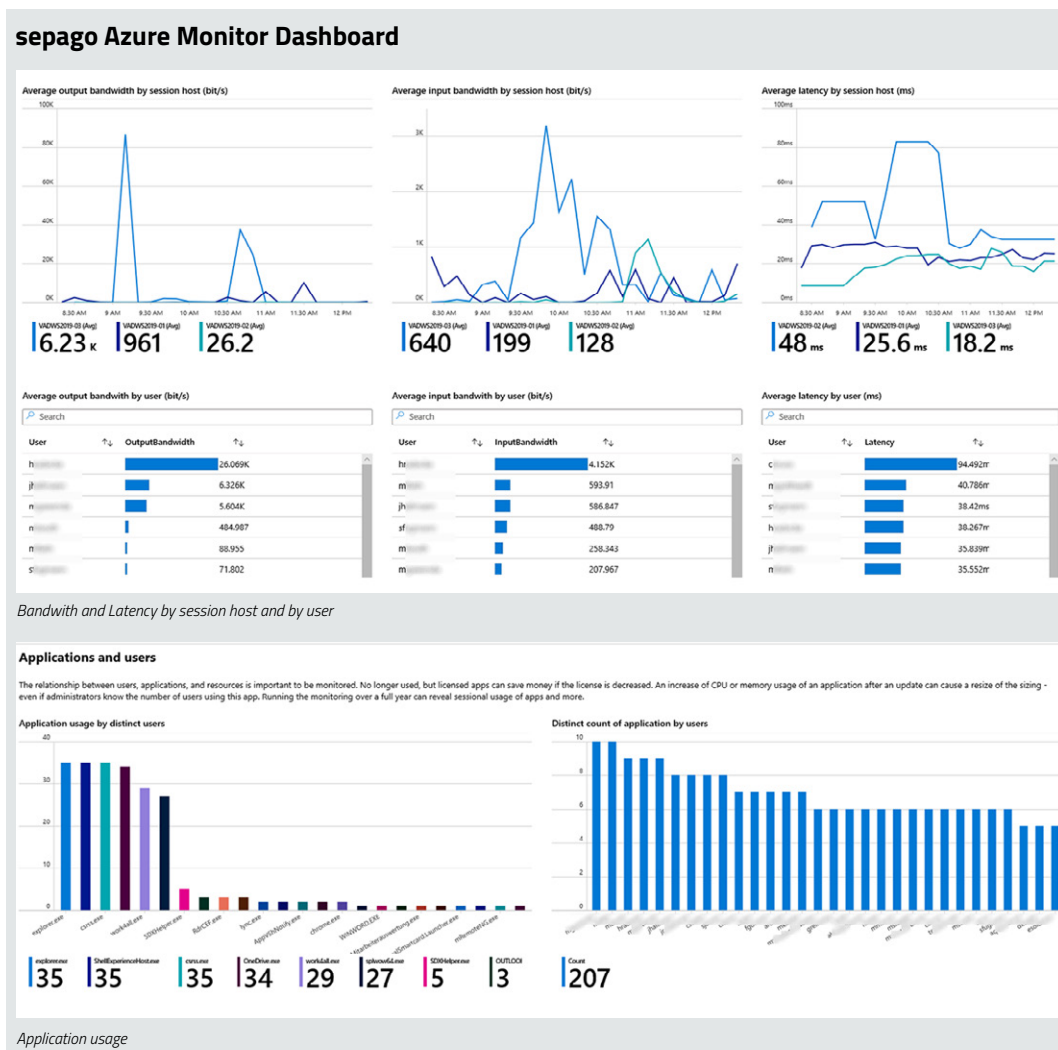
sepago Azure Monitor Dashboard

Average output bandwidth by session host (bit/s)

100K
80K
60K
40K
20K
0K
8:30 AM 9 AM 9:30 AM 10 AM 10:30 AM 11 AM 11:30 AM 12 PM

VADWS2019-03 (Avg) 6.23 K
VADWS2019-01 (Avg) 961
VADWS2019-02 (Avg) 26.2

Average input bandwidth by session host (bit/s)

3K
2K
1K
0K
8:30 AM 9 AM 9:30 AM 10 AM 10:30 AM 11 AM 11:30 AM 12 PM

VADWS2019-03 (Avg) 640
VADWS2019-01 (Avg) 199
VADWS2019-02 (Avg) 128

Average latency by session host (ms)

100ms
80ms
60ms
40ms
20ms
0ms
8:30 AM 9 AM 9:30 AM 10 AM 10:30 AM 11 AM 11:30 AM 12 PM

VADWS2019-02 (Avg) 48 ms
VADWS2019-01 (Avg) 25.6 ms
VADWS2019-03 (Avg) 18.2 ms

Average output bandwith by user (bit/s)

Search

| User | OutputBandwidth |
|---|---|
| h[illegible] | 26.069K |
| jh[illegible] | 6.326K |
| n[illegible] | 5.604K |
| m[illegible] | 484.987 |
| m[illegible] | 88.955 |
| s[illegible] | 71.802 |

Average input bandwith by user (bit/s)

Search

| User | InputBandwidth |
|---|---|
| hr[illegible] | 4.152K |
| m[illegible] | 593.91 |
| jh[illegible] | 586.847 |
| sf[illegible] | 488.79 |
| m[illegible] | 258.343 |
| m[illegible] | 207.967 |

Average latency by user (ms)

Search

| User | Latency |
|---|---|
| c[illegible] | 94.492m |
| n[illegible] | 40.786m |
| s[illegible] | 38.42ms |
| h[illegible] | 38.267m |
| jh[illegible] | 35.839m |
| n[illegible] | 35.552m |

Bandwith and Latency by session host and by user

Applications and users

The relationship between users, applications, and resources is important to be monitored. No longer used, but licensed apps can save money if the license is decreased. An increase of CPU or memory usage of an application after an update can cause a resize of the sizing - even if administrators know the number of users using this app. Running the monitoring over a full year can reveal sessional usage of apps and more.

Application usage by distinct users

40
30
20
10
0

explorer.exe csrss.exe workdall.exe SDXHelper.exe RdrCEF.exe lync.exe AppVShNotify.exe chrome.exe WINWORD.EXE ktartbeitenauswertung.exe x5martcardLauncher.exe mRemoteNG.exe

explorer.exe 35
ShellExperienceHost.exe 35
csrss.exe 35
OneDrive.exe 34
workdall.exe 29
splwow64.exe 27
SDXHelper.exe 5
OUTLOOI 3

Distinct count of application by users

10
8
6
4
2
0

Count 207

Application usage